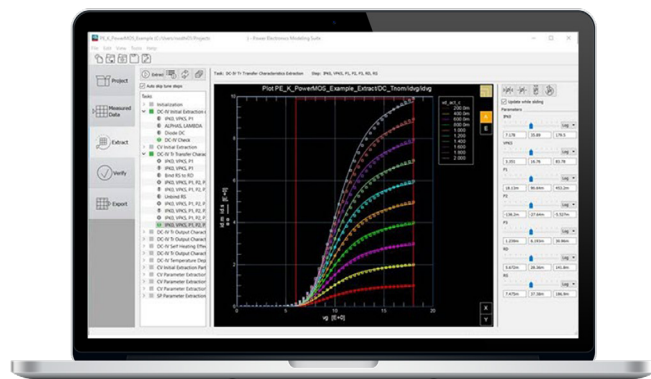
PE_K_PowerMOS_Example (C:\Users\osdh\TI Projects) - Power Electronics Modeling Suite

File Edit View Tools Help

Project

Measured Data

Extract

Verify

Export

Auto skip tune steps

Tasks

Initialization

DC-IV Initial Extraction

VPK0, VPK5, P1

ALPHAS, LAMBDA

Diode DC

DC-IV Check

CV Initial Extraction

DC-IV Tr Transfer Charac

IPK0, VPK0, P1

IPK0, VPK0, P1

Bnnl RS to RD

IPK0, VPK0, P1, P2, P

IPK0, VPK0, P1, P2, P

RS

Unbind RS

IPK0, VPK0, P1, P2, P

IPK0, VPK0, P1, P2, P

DC-IV Tr Output Charact

DC-IV Self Heating Effec

DC-IV Tr Output Charact

DC-IV Temperature Dep

DC-IV Tr Output Charact

CV Initial Extraction Part

CV Parameter Extraction

CV Parameter Extraction

CV Parameter Extraction

SP Parameter Extraction

Task: DC-IV Tr Transfer Characteristics Extraction Step: IPK0, VPK0, P1, P2, P3, RD, RS

Plot PE_K_PowerMOS_Example_Extract/DC_Tnom/idvg/idvg

vd_act_c

200.0m

400.0m

600.0m

800.0m

1.000

1.200

1.400

1.600

1.800

2.000

id

vg [E+0]

Update while sliding

Parameters

IPK0

Log

VPK0

Log

P1

Log

P2

Log

P3

Log

RD

Log

RS

Log

X

Y